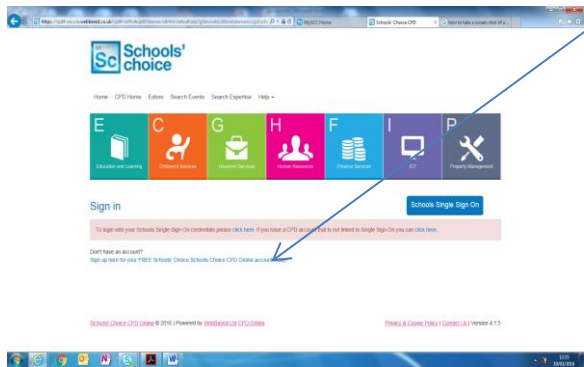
Schools' choice

Home CPD Home Estore Search Events Search Expertise Help

E Education and Learning
C Children's Services
G Governor Services
H Human Resources
F Finance Services
I ICT
P Property Management

Sign in

Schools Single Sign On

To login with your Schools Single Sign On credentials please click here. If you have a CPD account that is not linked to Single Sign On you can click here.

Don't have an account?
Sign up here for your FREE Schools' Choice Schools Choice CPD Online account here.

Schools' Choice CPD Online © 2016 | Powered by WebBased Ltd CPD Online

Privacy & Cookie Policy | Contact Us | Version 4.1.5

MySCC Home
Schools' Choice CPD
How to take a screen shot of a...